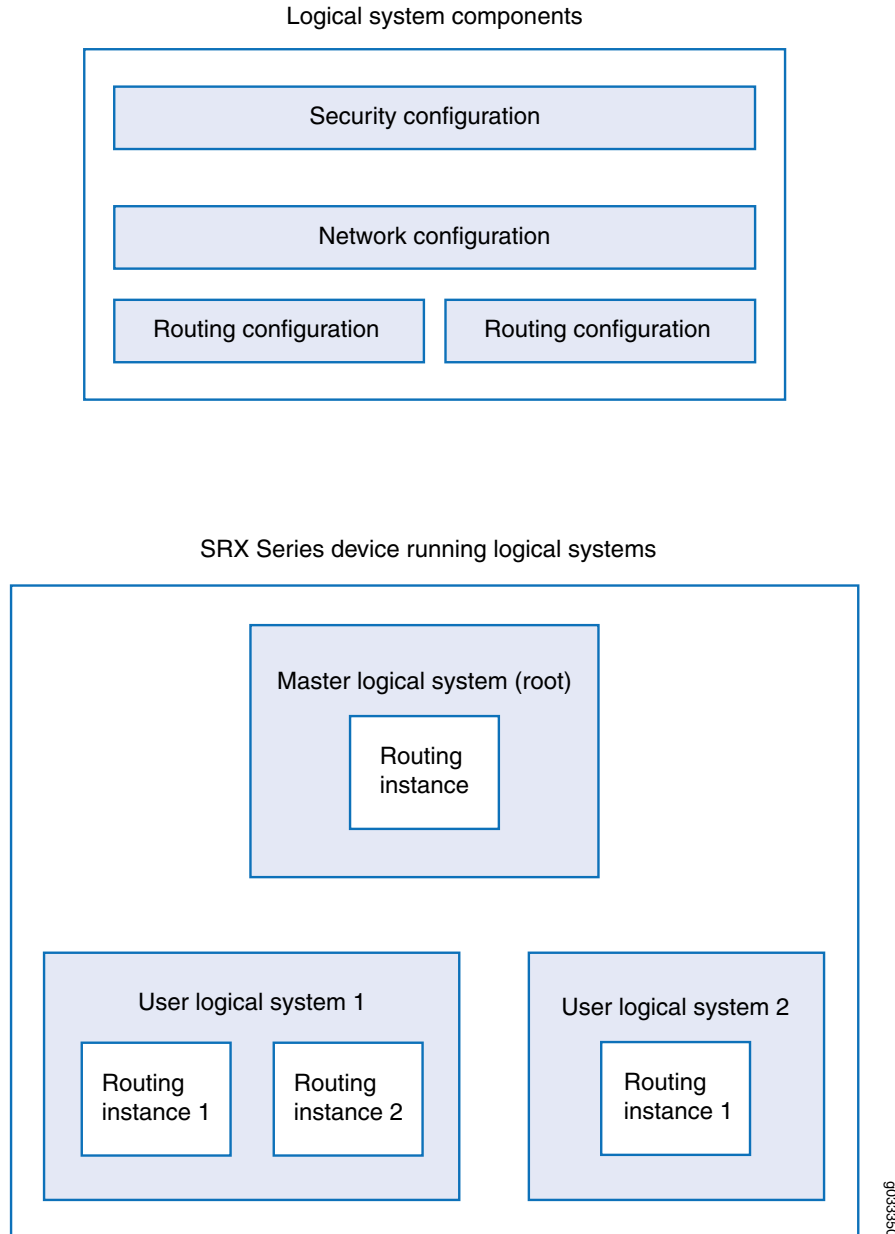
Logical system components

Security configuration

Network configuration

Routing configuration

Routing configuration

SRX Series device running logical systems

Master logical system (root)

Routing instance

User logical system 1

Routing instance 1

Routing instance 2

User logical system 2

Routing instance 1

g03335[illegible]